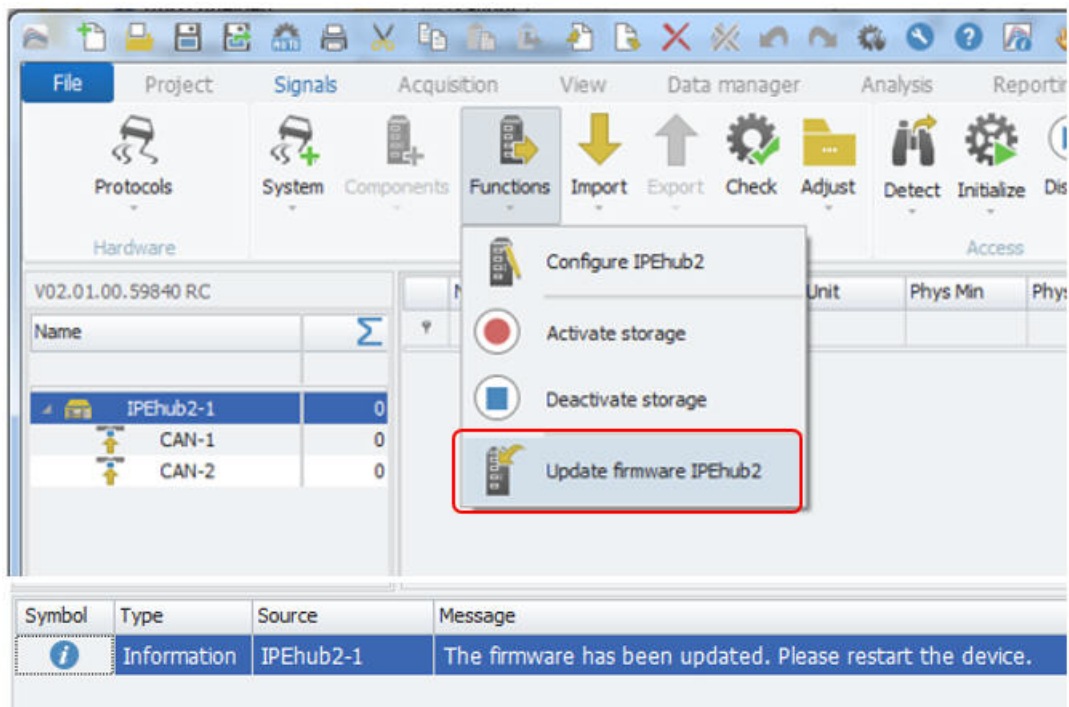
File Project Signals Acquisition View Data manager Analysis Reportir

Protocols

System Components Functions Import Export Check Adjust Detect Initialize Dis

Hardware Access

V02.01.00.59840 RC

| Name | Σ |
|---|---|
| IPEhub2-1 | 0 |
| CAN-1 | 0 |
| CAN-2 | 0 |

Configure IPEhub2

Activate storage

Deactivate storage

Update firmware IPEhub2

Unit Phys Min Phys

| Symbol | Type | Source | Message |
|---|---|---|---|
| i | Information | IPEhub2-1 | The firmware has been updated. Please restart the device. |